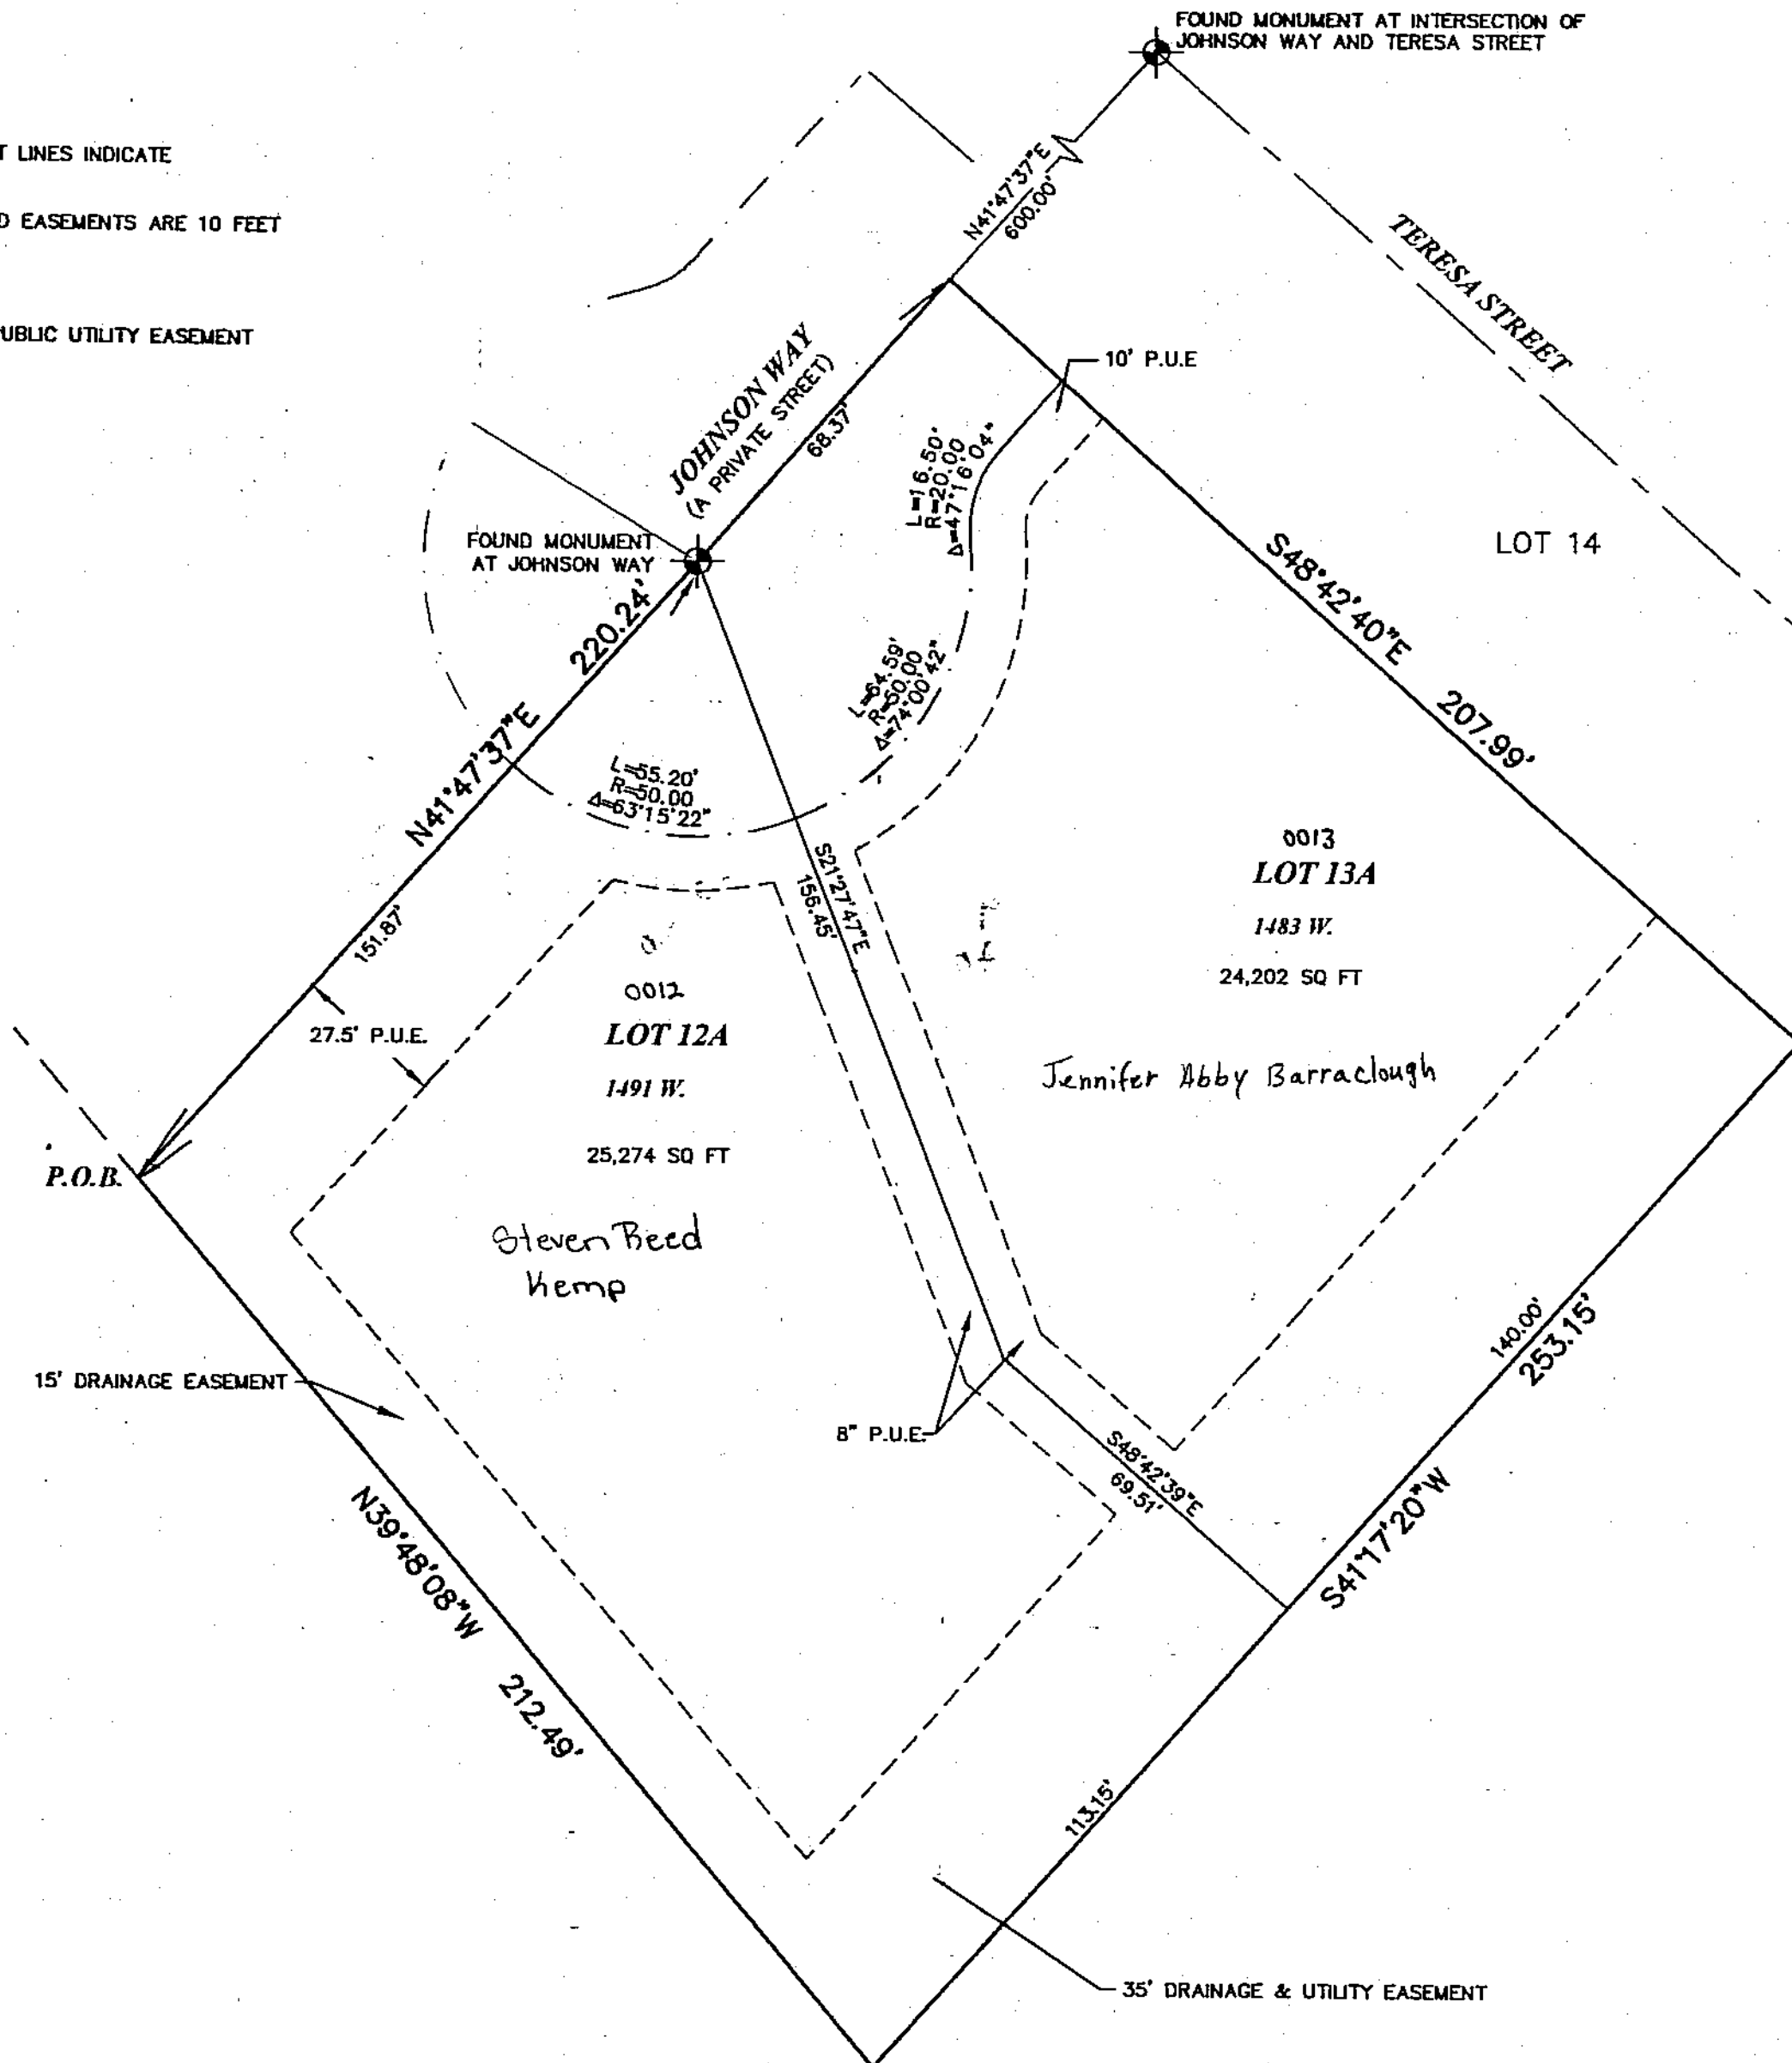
FOUND MONUMENT AT INTERSECTION OF JOHNSON WAY AND TERESA STREET

T LINES INDICATE

D EASEMENTS ARE 10 FEET

UBLIC UTILITY EASEMENT

N41°47'37"E
600.00'

TERESA STREET

10' P.U.E

JOHNSON WAY
(A PRIVATE STREET)

68.37'

L=16.50'
R=20.00
Δ=47°16'04"

FOUND MONUMENT AT JOHNSON WAY

LOT 14

S48°42'40"E

207.99'

220.24'

N41°47'37"E

L=64.59'
R=50.00
Δ=74°00'42"

L=55.20'
R=50.00
Δ=63°15'22"

S21°27'47"E
156.45'

0013
LOT 13A
1483 W.
24,202 SQ FT

151.87'

27.5' P.U.E.

0012
LOT 12A
1491 W.
25,274 SQ FT

Jennifer Abby Barraclough

P.O.B.

Steven Reed
Kemp

15' DRAINAGE EASEMENT

8" P.U.E.

140.00'

253.15'

S48°42'39"E
69.51'

S41°17'20"W

N39°48'08"W

212.49'

113.15'

35' DRAINAGE & UTILITY EASEMENT